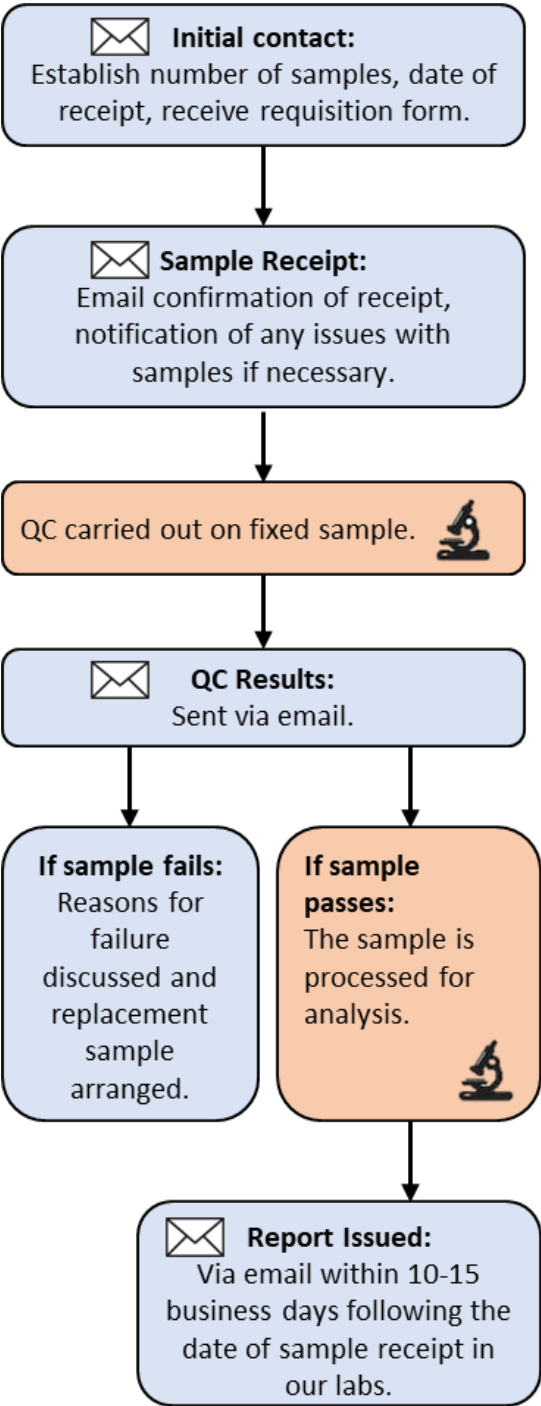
Initial contact:
Establish number of samples, date of receipt, receive requisition form.

Sample Receipt:
Email confirmation of receipt, notification of any issues with samples if necessary.

QC carried out on fixed sample.

QC Results:
Sent via email.

If sample fails:
Reasons for failure discussed and replacement sample arranged.

If sample passes:
The sample is processed for analysis.

Report Issued:
Via email within 10-15 business days following the date of sample receipt in our labs.